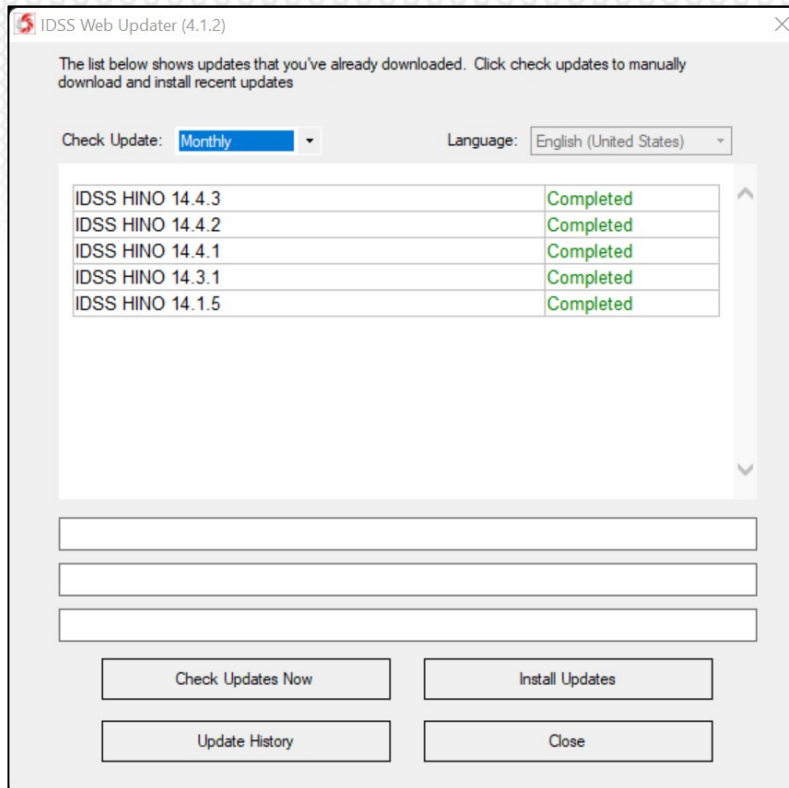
IDSS Web Updater (4.1.2)

The list below shows updates that you've already downloaded. Click check updates to manually download and install recent updates

Check Update: Monthly

Language: English (United States)

| IDSS HINO 14.4.3 | Completed |
|---|---|
| IDSS HINO 14.4.2 | Completed |
| IDSS HINO 14.4.1 | Completed |
| IDSS HINO 14.3.1 | Completed |
| IDSS HINO 14.1.5 | Completed |

Check Updates Now

Install Updates

Update History

Close